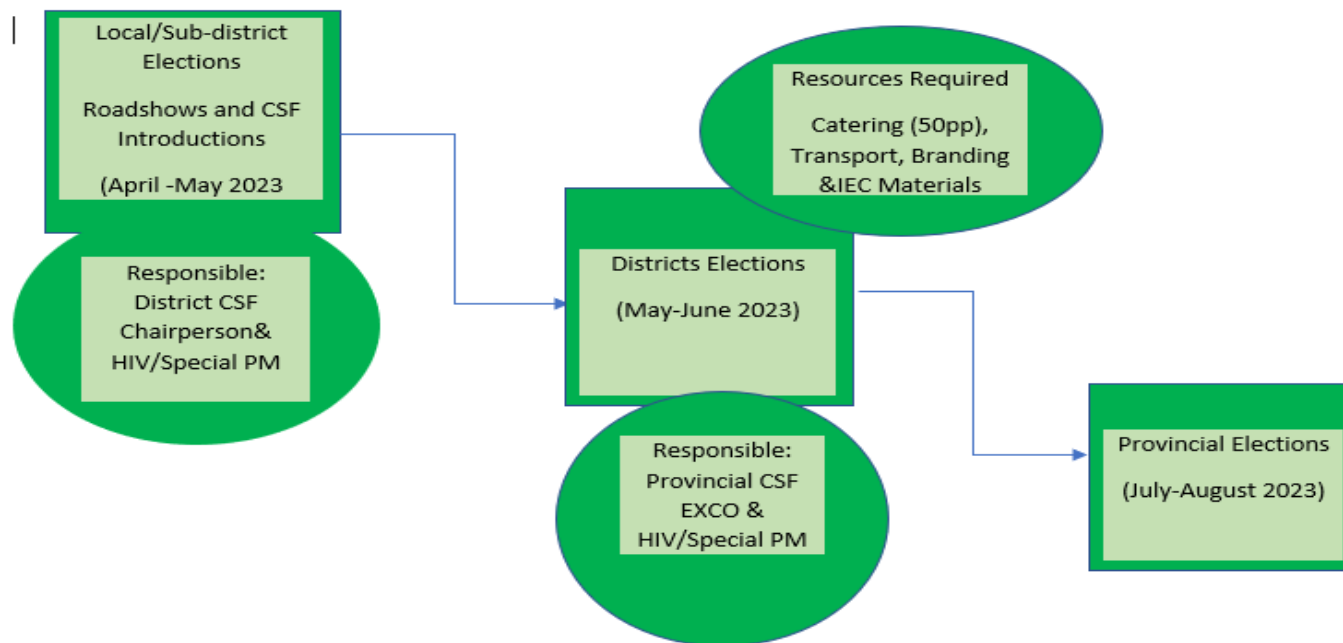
Local/Sub-district Elections

Roadshows and CSF Introductions

(April -May 2023

Responsible: District CSF Chairperson& HIV/Special PM

Resources Required

Catering (50pp), Transport, Branding &IEC Materials

Districts Elections

(May-June 2023)

Responsible: Provincial CSF EXCO & HIV/Special PM

Provincial Elections

(July-August 2023)